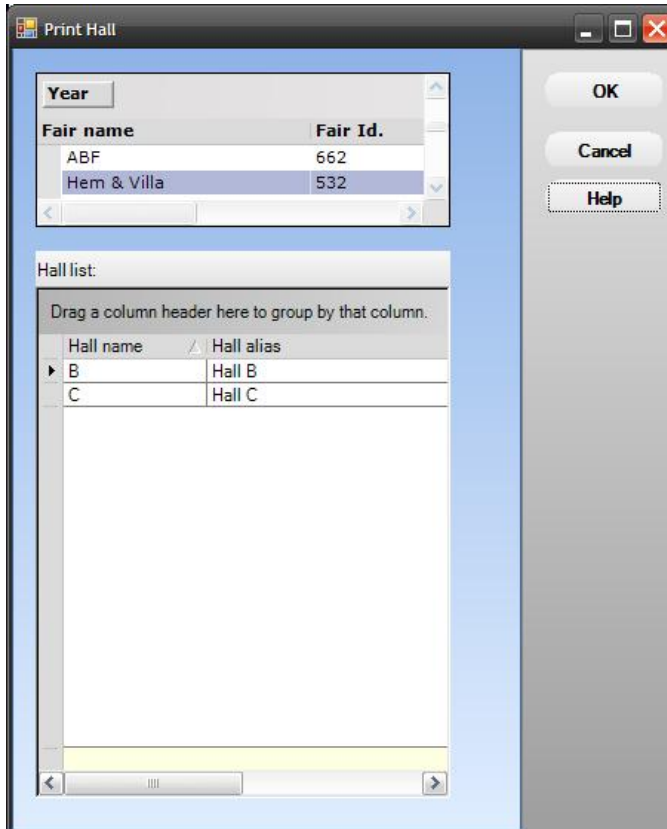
Print Hall

Year

| Fair name | Fair Id. |
|---|---|
| ABF | 662 |
| Hem & Villa | 532 |

OK

Cancel

Help

Hall list:

Drag a column header here to group by that column.

| Hall name | Hall alias |
|---|---|
| B | Hall B |
| C | Hall C |